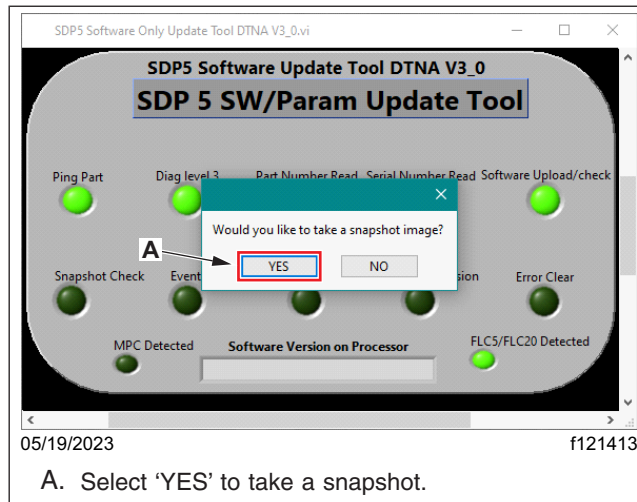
SDP5 Software Only Update Tool DTNA V3_0.vi

SDP5 Software Update Tool DTNA V3_0

SDP 5 SW/Param Update Tool

Ping Part

Diag level 3

Part Number Read

Serial Number Read

Software Upload/check

Would you like to take a snapshot image?

A

YES

NO

Snapshot Check

Event

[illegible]sion

Error Clear

MPC Detected

Software Version on Processor

FLC5/FLC20 Detected

05/19/2023

f121413

A. Select 'YES' to take a snapshot.